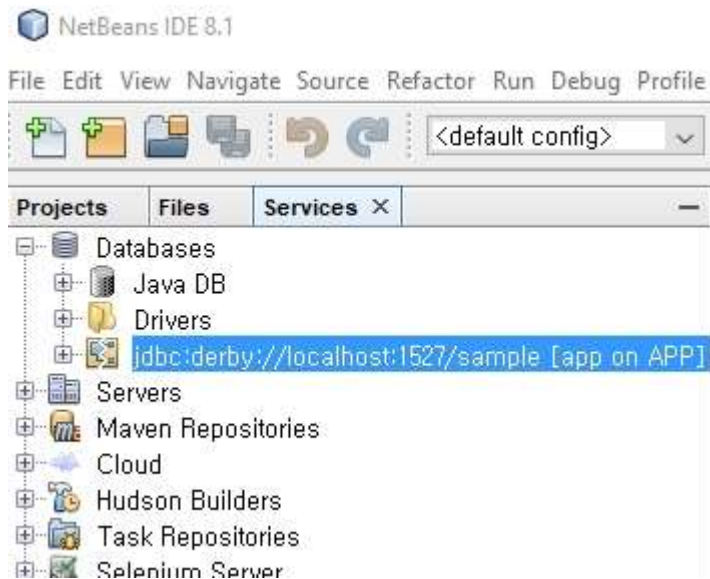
NetBeans IDE 8.1

File Edit View Navigate Source Refactor Run Debug Profile

<default config>

Projects Files Services ×

Databases
Java DB
Drivers
jdbc:derby://localhost:1527/sample [app on APP]
Servers
Maven Repositories
Cloud
Hudson Builders
Task Repositories
Selenium Server